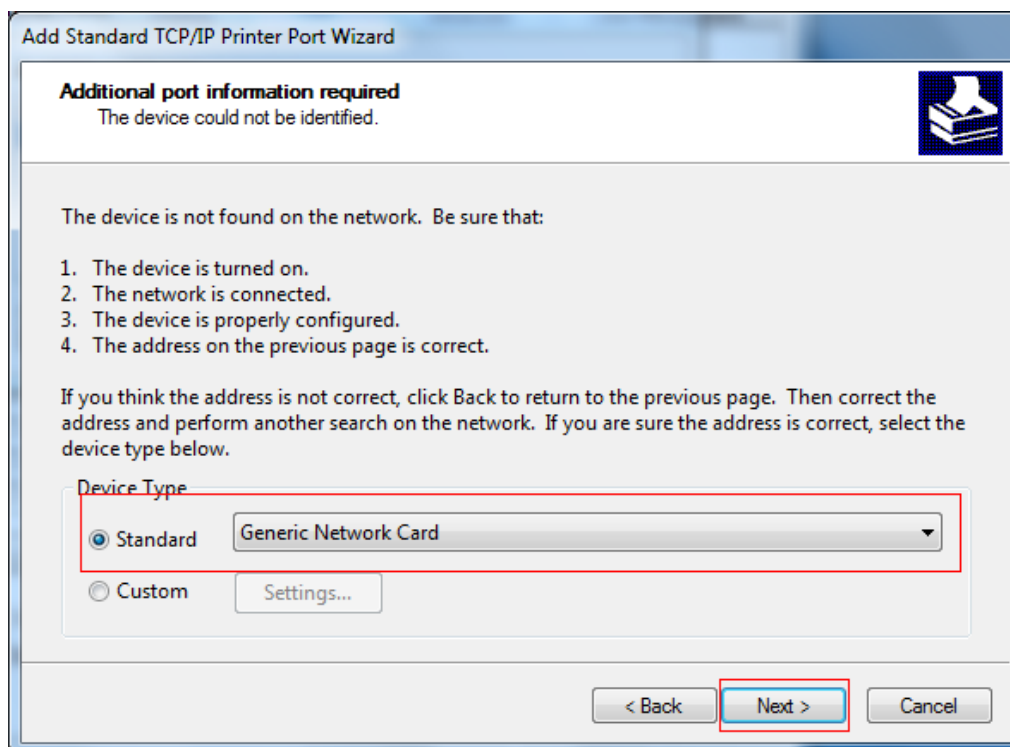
Add Standard TCP/IP Printer Port Wizard

Additional port information required
The device could not be identified.

The device is not found on the network. Be sure that:

1. The device is turned on.
2. The network is connected.
3. The device is properly configured.
4. The address on the previous page is correct.

If you think the address is not correct, click Back to return to the previous page. Then correct the address and perform another search on the network. If you are sure the address is correct, select the device type below.

Device Type

Standard

Generic Network Card

Custom

Settings...

< Back

Next >

Cancel